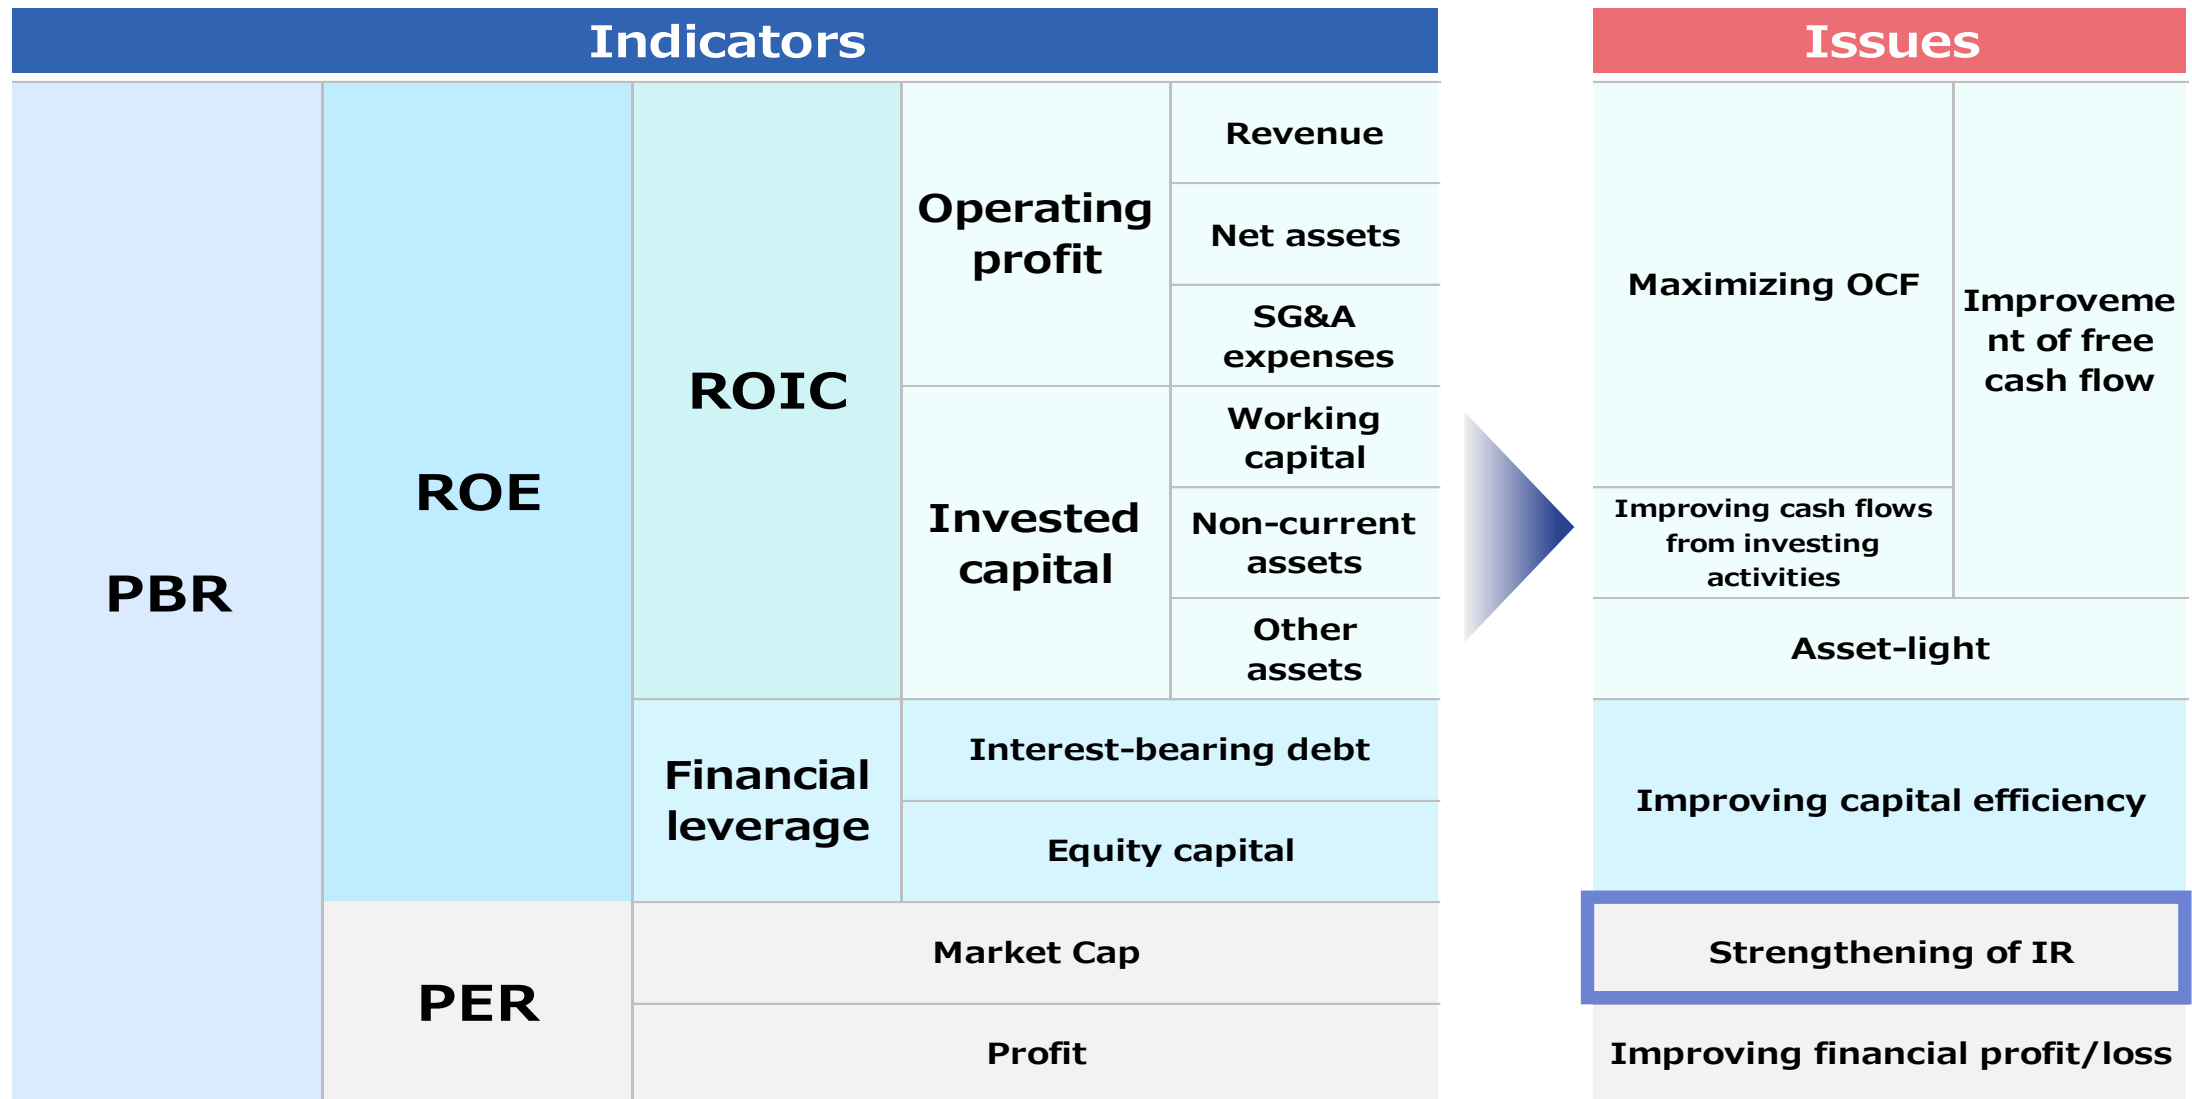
Indicators

PBR

ROE

ROIC

Operating profit

Revenue

Net assets

SG&A expenses

Invested capital

Working capital

Non-current assets

Other assets

Financial leverage

Interest-bearing debt

Equity capital

PER

Market Cap

Profit

Issues

Maximizing OCF

Improvement of free cash flow

Improving cash flows from investing activities

Asset-light

Improving capital efficiency

Strengthening of IR

Improving financial profit/loss